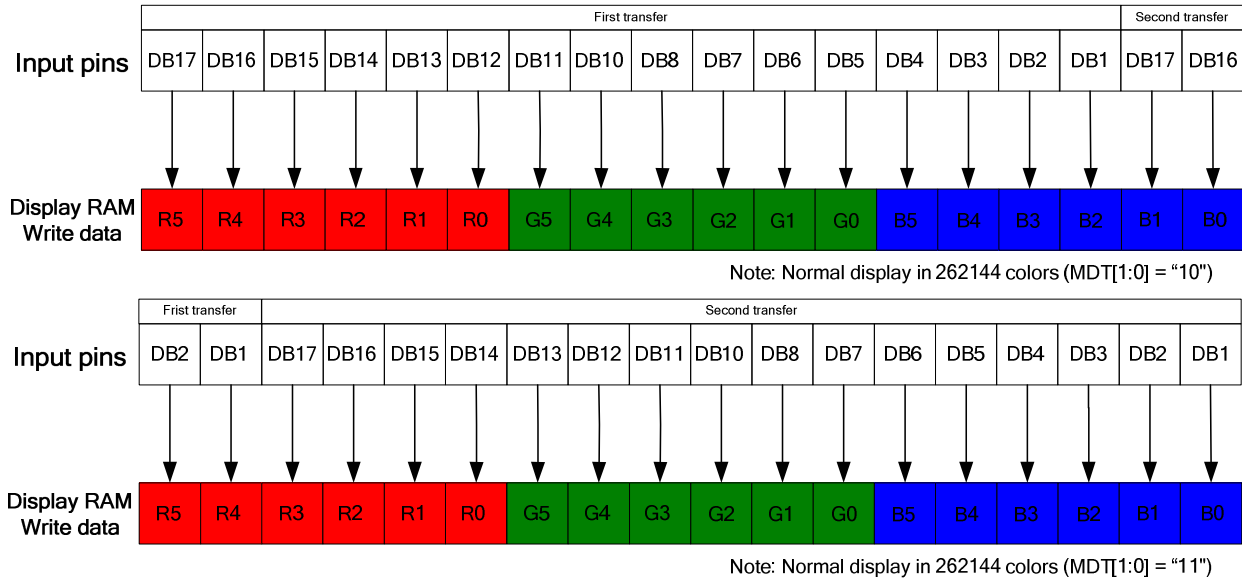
First transfer | Second transfer

Input pins

| DB17 | DB16 | DB15 | DB14 | DB13 | DB12 | DB11 | DB10 | DB8 | DB7 | DB6 | DB5 | DB4 | DB3 | DB2 | DB1 | DB17 | DB16 |
|---|---|---|---|---|---|---|---|---|---|---|---|---|---|---|---|---|---|

Display RAM Write data

| R5 | R4 | R3 | R2 | R1 | R0 | G5 | G4 | G3 | G2 | G1 | G0 | B5 | B4 | B3 | B2 | B1 | B0 |
|---|---|---|---|---|---|---|---|---|---|---|---|---|---|---|---|---|---|

Note: Normal display in 262144 colors (MDT[1:0] = “10")

Frist transfer | Second transfer

Input pins

| DB2 | DB1 | DB17 | DB16 | DB15 | DB14 | DB13 | DB12 | DB11 | DB10 | DB8 | DB7 | DB6 | DB5 | DB4 | DB3 | DB2 | DB1 |
|---|---|---|---|---|---|---|---|---|---|---|---|---|---|---|---|---|---|

Display RAM Write data

| R5 | R4 | R3 | R2 | R1 | R0 | G5 | G4 | G3 | G2 | G1 | G0 | B5 | B4 | B3 | B2 | B1 | B0 |
|---|---|---|---|---|---|---|---|---|---|---|---|---|---|---|---|---|---|

Note: Normal display in 262144 colors (MDT[1:0] = “11")